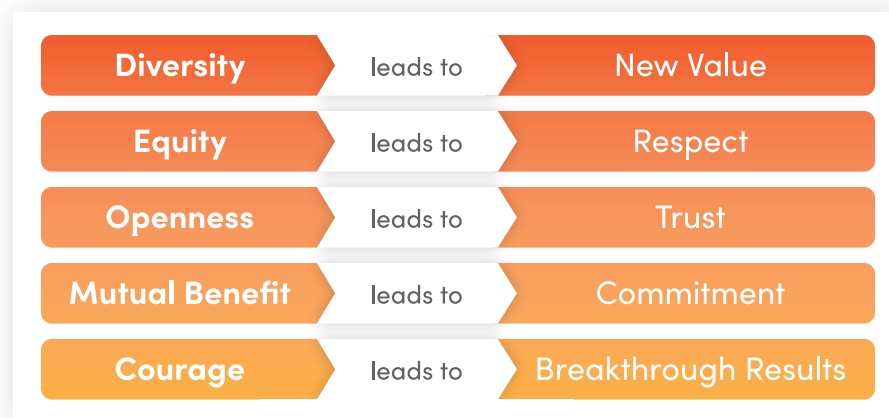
| | | |
|---|---|---|
| Diversity | leads to | New Value |
| Equity | leads to | Respect |
| Openness | leads to | Trust |
| Mutual Benefit | leads to | Commitment |
| Courage | leads to | Breakthrough Results |